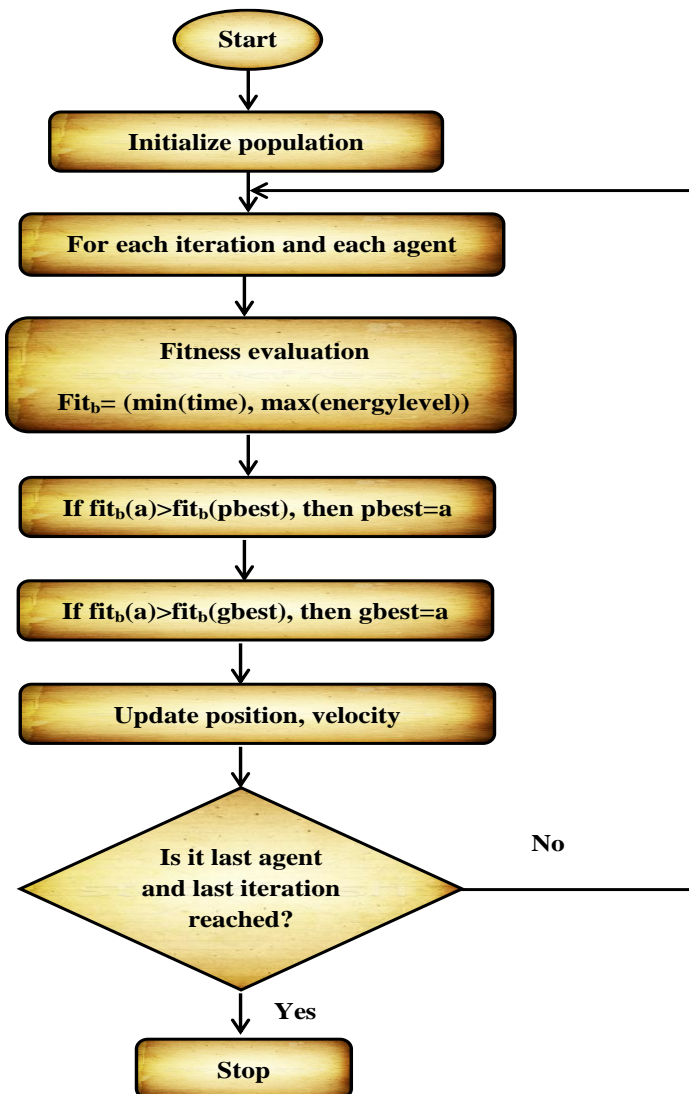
Start

Initialize population

For each iteration and each agent

Fitness evaluation

$Fit_b$= (min(time), max(energylevel))

If $fit_b(a)>fit_b(pbest)$, then pbest=a

If $fit_b(a)>fit_b(gbest)$, then gbest=a

Update position, velocity

Is it last agent and last iteration reached?

No

Yes

Stop